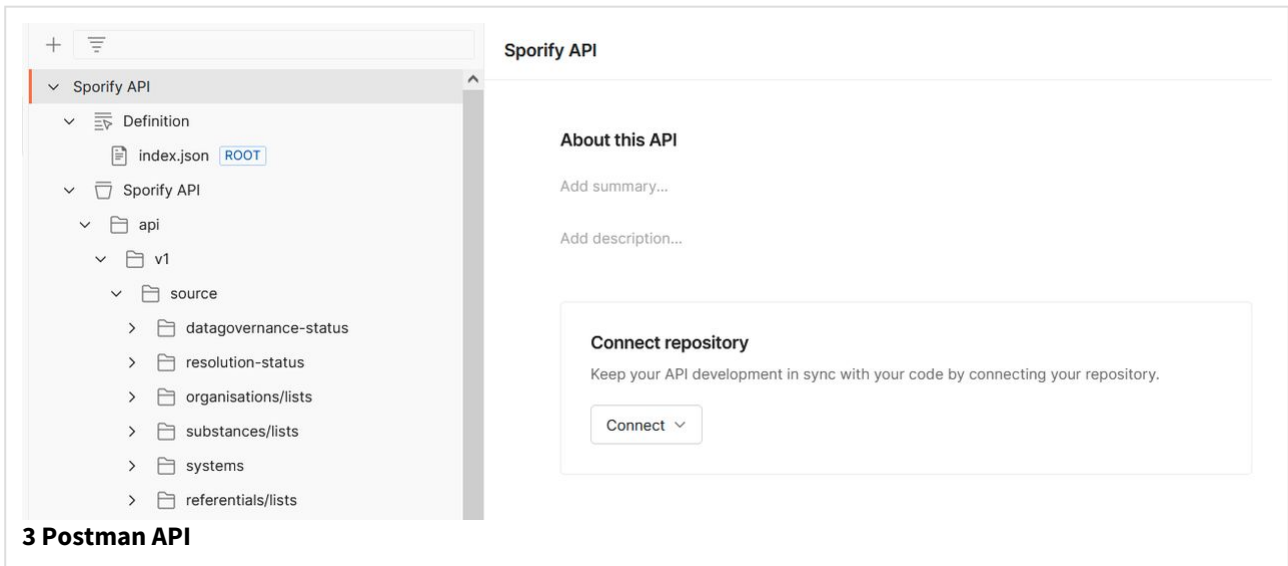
+

Sporify API

Definition

index.json ROOT

Sporify API

api

v1

source

datagovernance-status

resolution-status

organisations/lists

substances/lists

systems

referentials/lists

Sporify API

About this API

Add summary...

Add description...

Connect repository

Keep your API development in sync with your code by connecting your repository.

Connect

3 Postman API